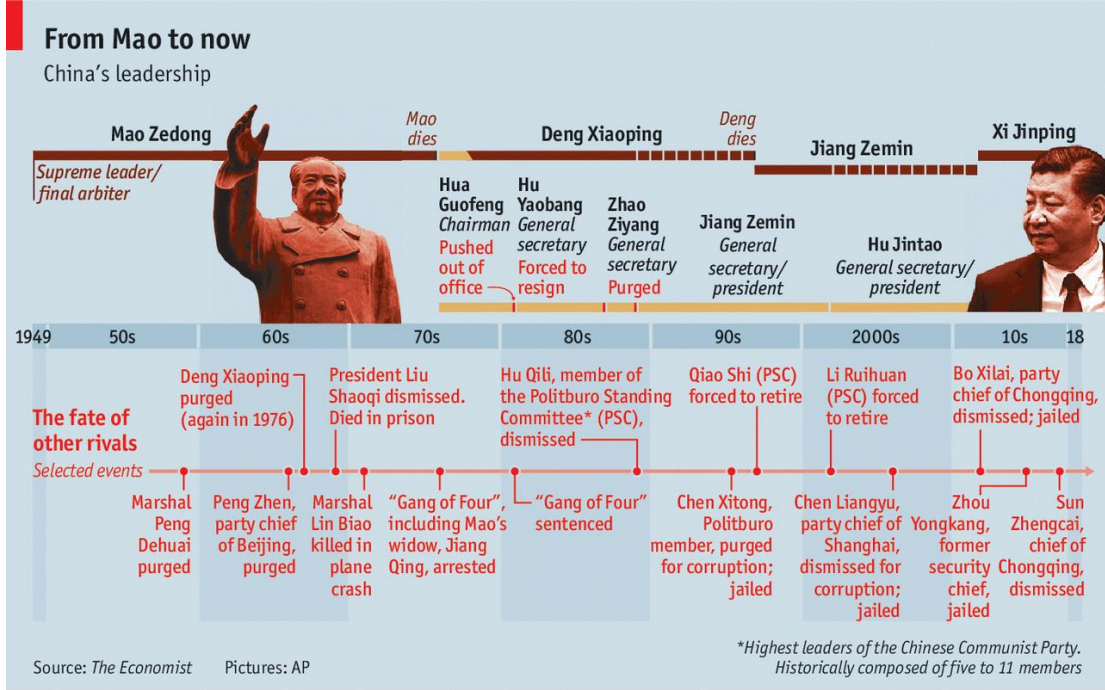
From Mao to now

China's leadership

Mao Zedong

Supreme leader/ final arbiter

Mao dies

Deng Xiaoping

Deng dies

Jiang Zemin

Xi Jinping

Hua Guofeng Chairman Pushed out of office

Hu Yaobang General secretary Forced to resign

Zhao Ziyang General secretary Purged

Jiang Zemin General secretary/ president

Hu Jintao General secretary/ president

| 1949 | 50s | 60s | 70s | 80s | 90s | 2000s | 10s | 18 |
|---|---|---|---|---|---|---|---|---|

The fate of other rivals

Selected events

Deng Xiaoping purged (again in 1976)

President Liu Shaoqi dismissed. Died in prison

Hu Qili, member of the Politburo Standing Committee* (PSC), dismissed

Qiao Shi (PSC) forced to retire

Li Ruihuan (PSC) forced to retire

Bo Xilai, party chief of Chongqing, dismissed; jailed

Marshal Peng Dehuai purged

Peng Zhen, party chief of Beijing, purged

Marshal Lin Biao killed in plane crash

"Gang of Four", including Mao's widow, Jiang Qing, arrested

"Gang of Four" sentenced

Chen Xitong, Politburo member, purged for corruption; jailed

Chen Liangyu, party chief of Shanghai, dismissed for corruption; jailed

Zhou Yongkang, former security chief, jailed

Sun Zhengcai, chief of Chongqing, dismissed

*Highest leaders of the Chinese Communist Party. Historically composed of five to 11 members

Source: The Economist Pictures: AP